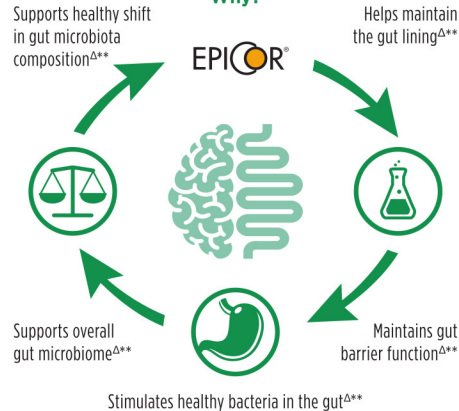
Why?

Supports healthy shift in gut microbiota composition$^{\Delta**}$

EPICOR®

Helps maintain the gut lining$^{\Delta**}$

Supports overall gut microbiome$^{\Delta**}$

Maintains gut barrier function$^{\Delta**}$

Stimulates healthy bacteria in the gut$^{\Delta**}$